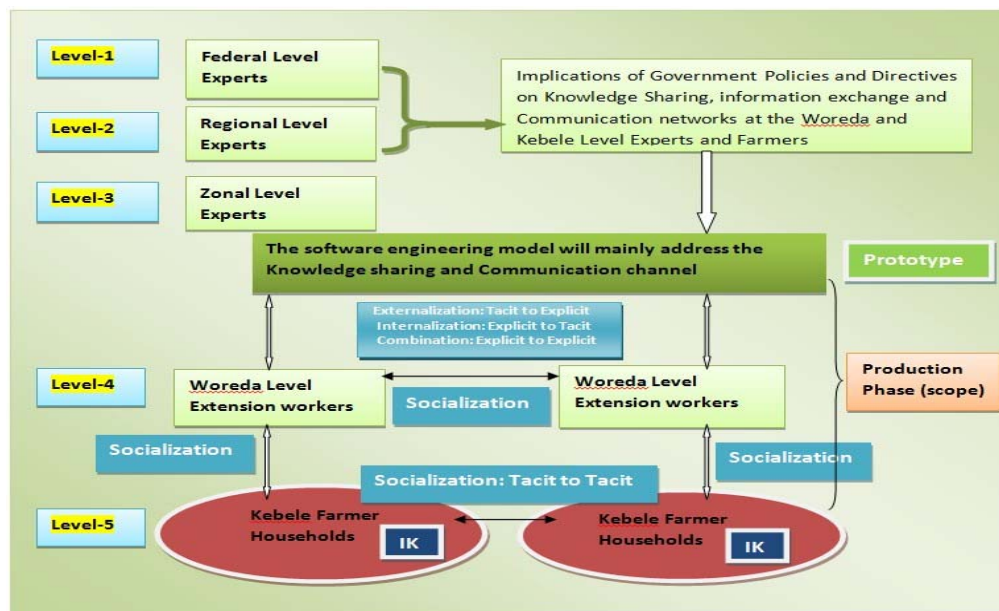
Level-1

Federal Level Experts

Level-2

Regional Level Experts

Level-3

Zonal Level Experts

Implications of Government Policies and Directives on Knowledge Sharing, information exchange and Communication networks at the Woreda and Kebele Level Experts and Farmers

The software engineering model will mainly address the Knowledge sharing and Communication channel

Prototype

Externalization: Tacit to Explicit
Internalization: Explicit to Tacit
Combination: Explicit to Explicit

Production Phase (scope)

Level-4

Woreda Level Extension workers

Socialization

Woreda Level Extension workers

Socialization

Socialization

Socialization: Tacit to Tacit

Level-5

Kebele Farmer Households

IK

Kebele Farmer Households

IK